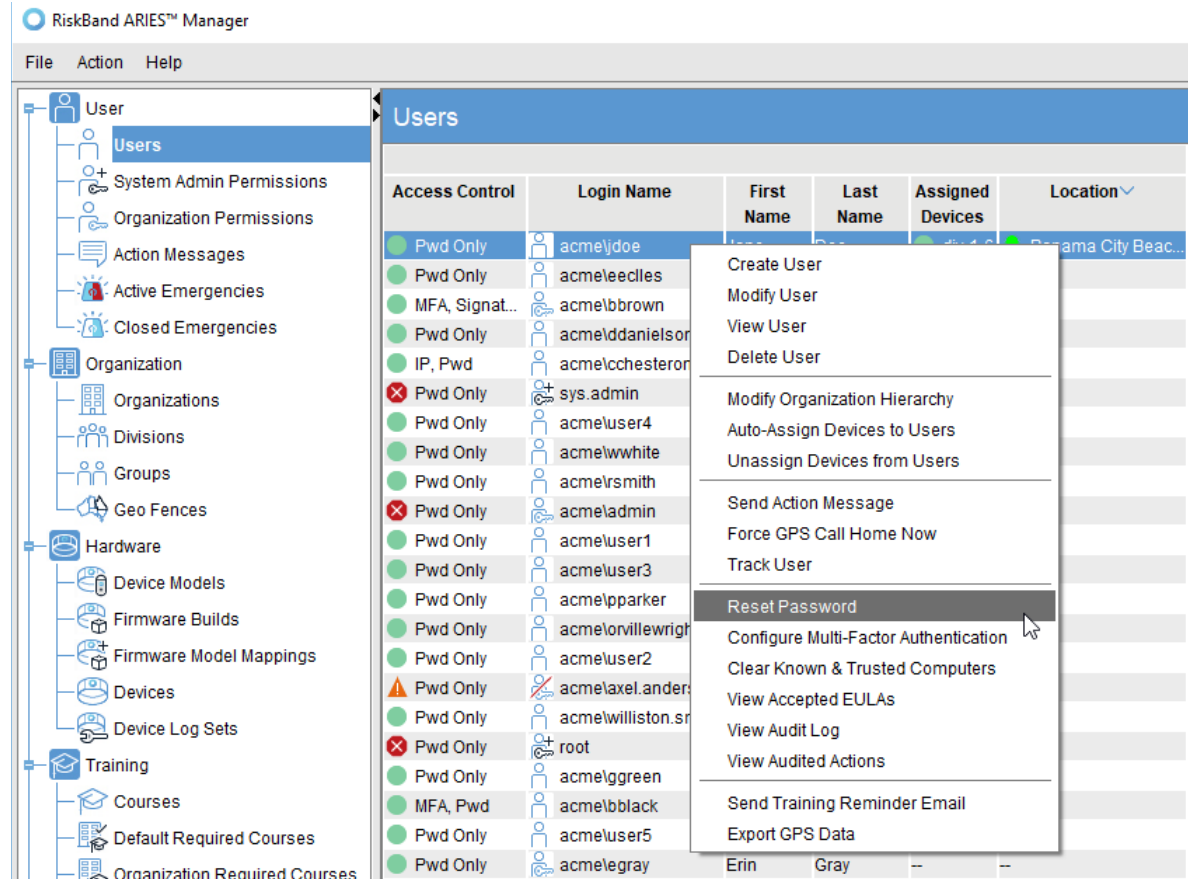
RiskBand ARIES™ Manager

File Action Help

User
Users
System Admin Permissions
Organization Permissions
Action Messages
Active Emergencies
Closed Emergencies
Organization
Organizations
Divisions
Groups
Geo Fences
Hardware
Device Models
Firmware Builds
Firmware Model Mappings
Devices
Device Log Sets
Training
Courses
Default Required Courses
Organization Required Courses

Users

| Access Control | Login Name | First Name | Last Name | Assigned Devices | Location |
|---|---|---|---|---|---|
| Pwd Only | acme\jdoe | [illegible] | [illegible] | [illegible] | Panama City Beac... |
| Pwd Only | acme\eeclles | | | | |
| MFA, Signat... | acme\bbrown | | | | |
| Pwd Only | acme\ddanielson | | | | |
| IP, Pwd | acme\cchesteron | | | | |
| Pwd Only | sys.admin | | | | |
| Pwd Only | acme\user4 | | | | |
| Pwd Only | acme\wwhite | | | | |
| Pwd Only | acme\rsmith | | | | |
| Pwd Only | acme\admin | | | | |
| Pwd Only | acme\user1 | | | | |
| Pwd Only | acme\user3 | | | | |
| Pwd Only | acme\pparker | | | | |
| Pwd Only | acme\orvillewrigh | | | | |
| Pwd Only | acme\user2 | | | | |
| Pwd Only | acme\axel.anders | | | | |
| Pwd Only | acme\williston.sr | | | | |
| Pwd Only | root | | | | |
| Pwd Only | acme\ggreen | | | | |
| MFA, Pwd | acme\bblack | | | | |
| Pwd Only | acme\user5 | | | | |
| Pwd Only | acme\egray | Erin | Gray | -- | -- |

Create User
Modify User
View User
Delete User
Modify Organization Hierarchy
Auto-Assign Devices to Users
Unassign Devices from Users
Send Action Message
Force GPS Call Home Now
Track User
Reset Password
Configure Multi-Factor Authentication
Clear Known & Trusted Computers
View Accepted EULAs
View Audit Log
View Audited Actions
Send Training Reminder Email
Export GPS Data